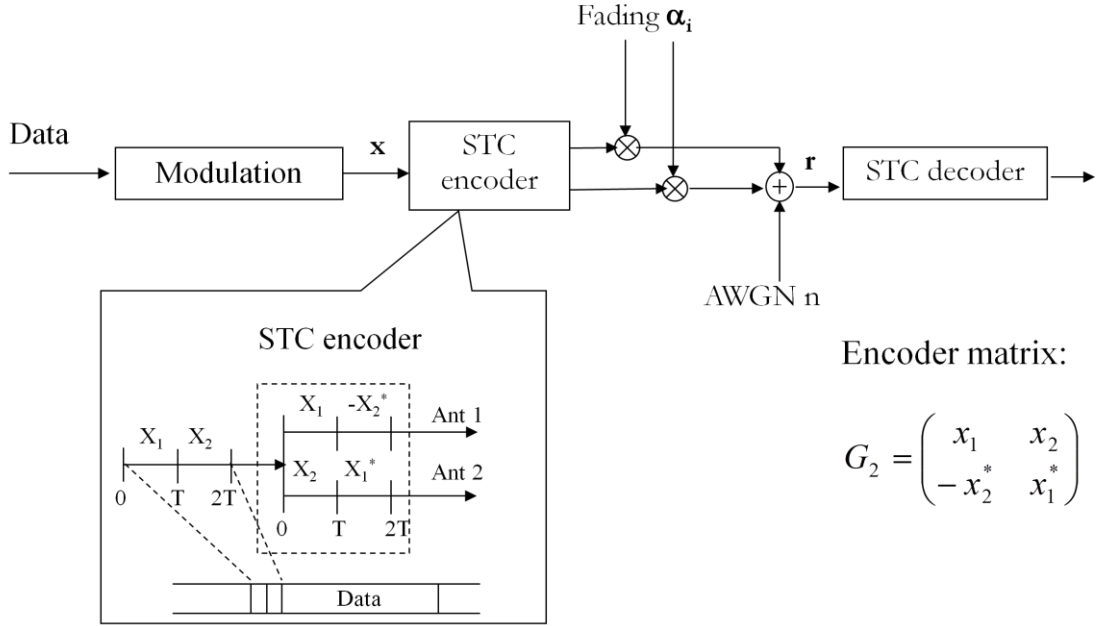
Fading $\boldsymbol{\alpha_i}$

Data

Modulation

**x**

STC encoder

**r**

STC decoder

AWGN n

STC encoder

$X_1$ $X_2$

0 T 2T

$X_1$ $-X_2^*$

Ant 1

$X_2$ $X_1^*$

Ant 2

0 T 2T

Data

Encoder matrix:

$G_2 = \begin{pmatrix} x_1 & x_2 \\ -x_2^* & x_1^* \end{pmatrix}$